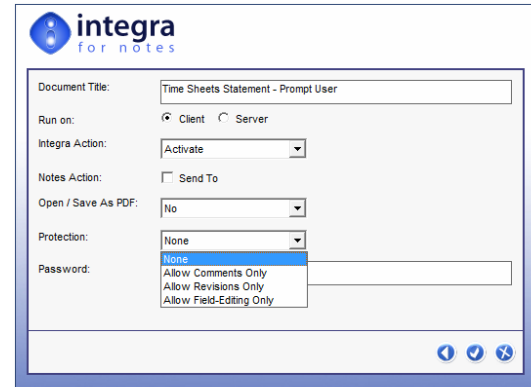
integra
for notes

Document Title: Time Sheets Statement - Prompt User

Run on: Client Server

Integra Action: Activate

Notes Action: Send To

Open / Save As PDF: No

Protection: None

Password:

None
Allow Comments Only
Allow Revisions Only
Allow Field-Editing Only